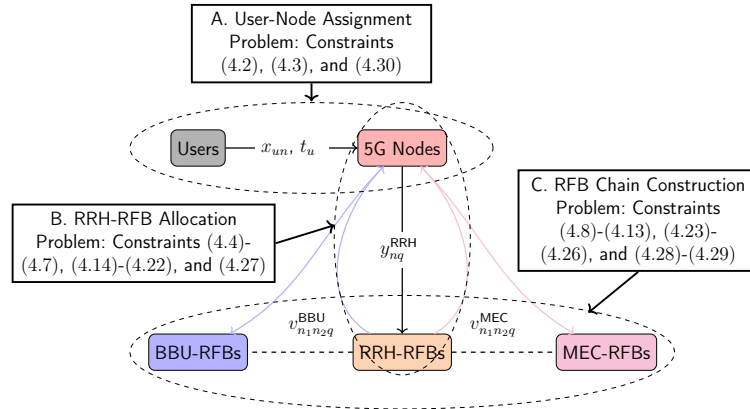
A. User-Node Assignment Problem: Constraints (4.2), (4.3), and (4.30)

Users

$x_{un}$, $t_u$

5G Nodes

C. RFB Chain Construction Problem: Constraints (4.8)-(4.13), (4.23)-(4.26), and (4.28)-(4.29)

B. RRH-RFB Allocation Problem: Constraints (4.4)-(4.7), (4.14)-(4.22), and (4.27)

$y_{nq}^{\text{RRH}}$

$v_{n_1n_2q}^{\text{BBU}}$

$v_{n_1n_2q}^{\text{MEC}}$

BBU-RFBs

RRH-RFBs

MEC-RFBs